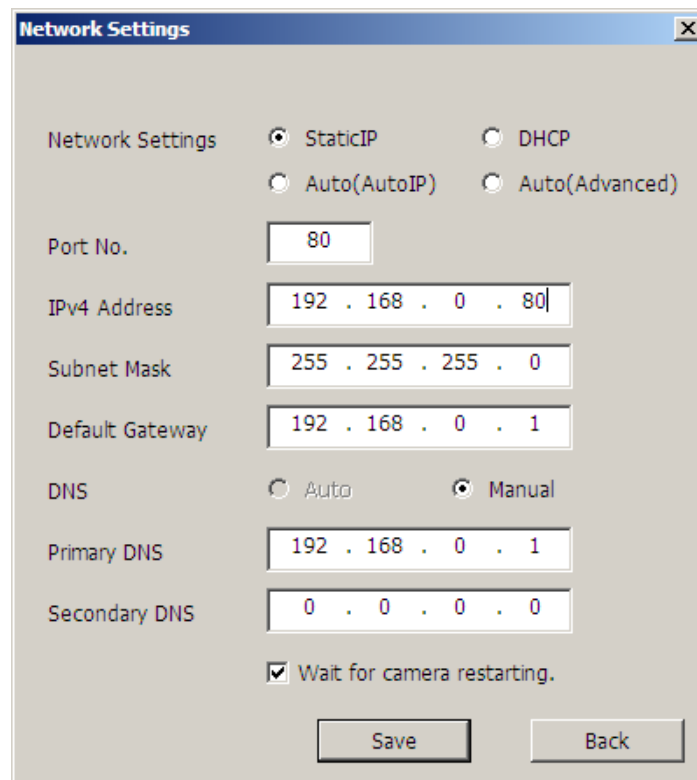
Network Settings

X

Network Settings
StaticIP
DHCP
Auto(AutoIP)
Auto(Advanced)

Port No.
80

IPv4 Address
192 . 168 . 0 . 80

Subnet Mask
255 . 255 . 255 . 0

Default Gateway
192 . 168 . 0 . 1

DNS
Auto
Manual

Primary DNS
192 . 168 . 0 . 1

Secondary DNS
0 . 0 . 0 . 0

Wait for camera restarting.

Save
Back